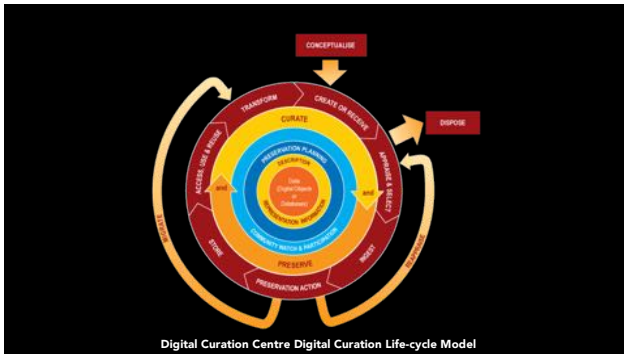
CONCEPTUALISE

TRANSFORM

CREATE OR RECEIVE

DISPOSE

ACCESS, USE & REUSE

APPRAISE & SELECT

CURATE

PRESERVATION PLANNING

DESCRIPTION

Data (Digital Objects or Databases)

REPRESENTATION INFORMATION

and

and

COMMUNITY WATCH & PARTICIPATION

PRESERVE

STORE

INGEST

PRESERVATION ACTION

MIGRATE

REAPPRAISE

Digital Curation Centre Digital Curation Life-cycle Model